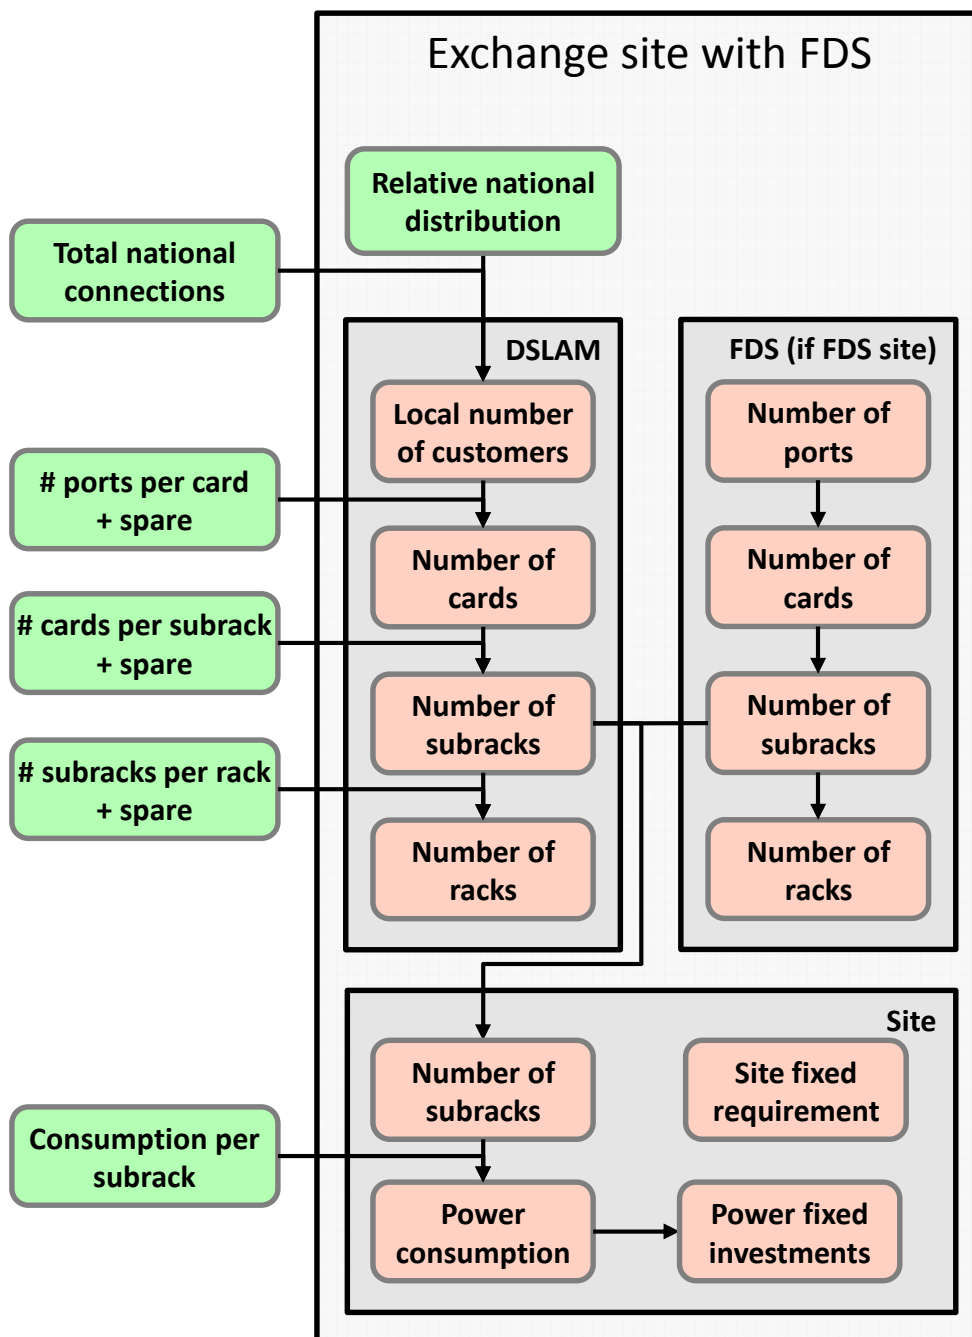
Exchange site with FDS

Relative national distribution

Total national connections

DSLAM

FDS (if FDS site)

Local number of customers

Number of ports

# ports per card + spare

Number of cards

Number of cards

# cards per subrack + spare

Number of subracks

Number of subracks

# subracks per rack + spare

Number of racks

Number of racks

Site

Number of subracks

Site fixed requirement

Consumption per subrack

Power consumption

Power fixed investments